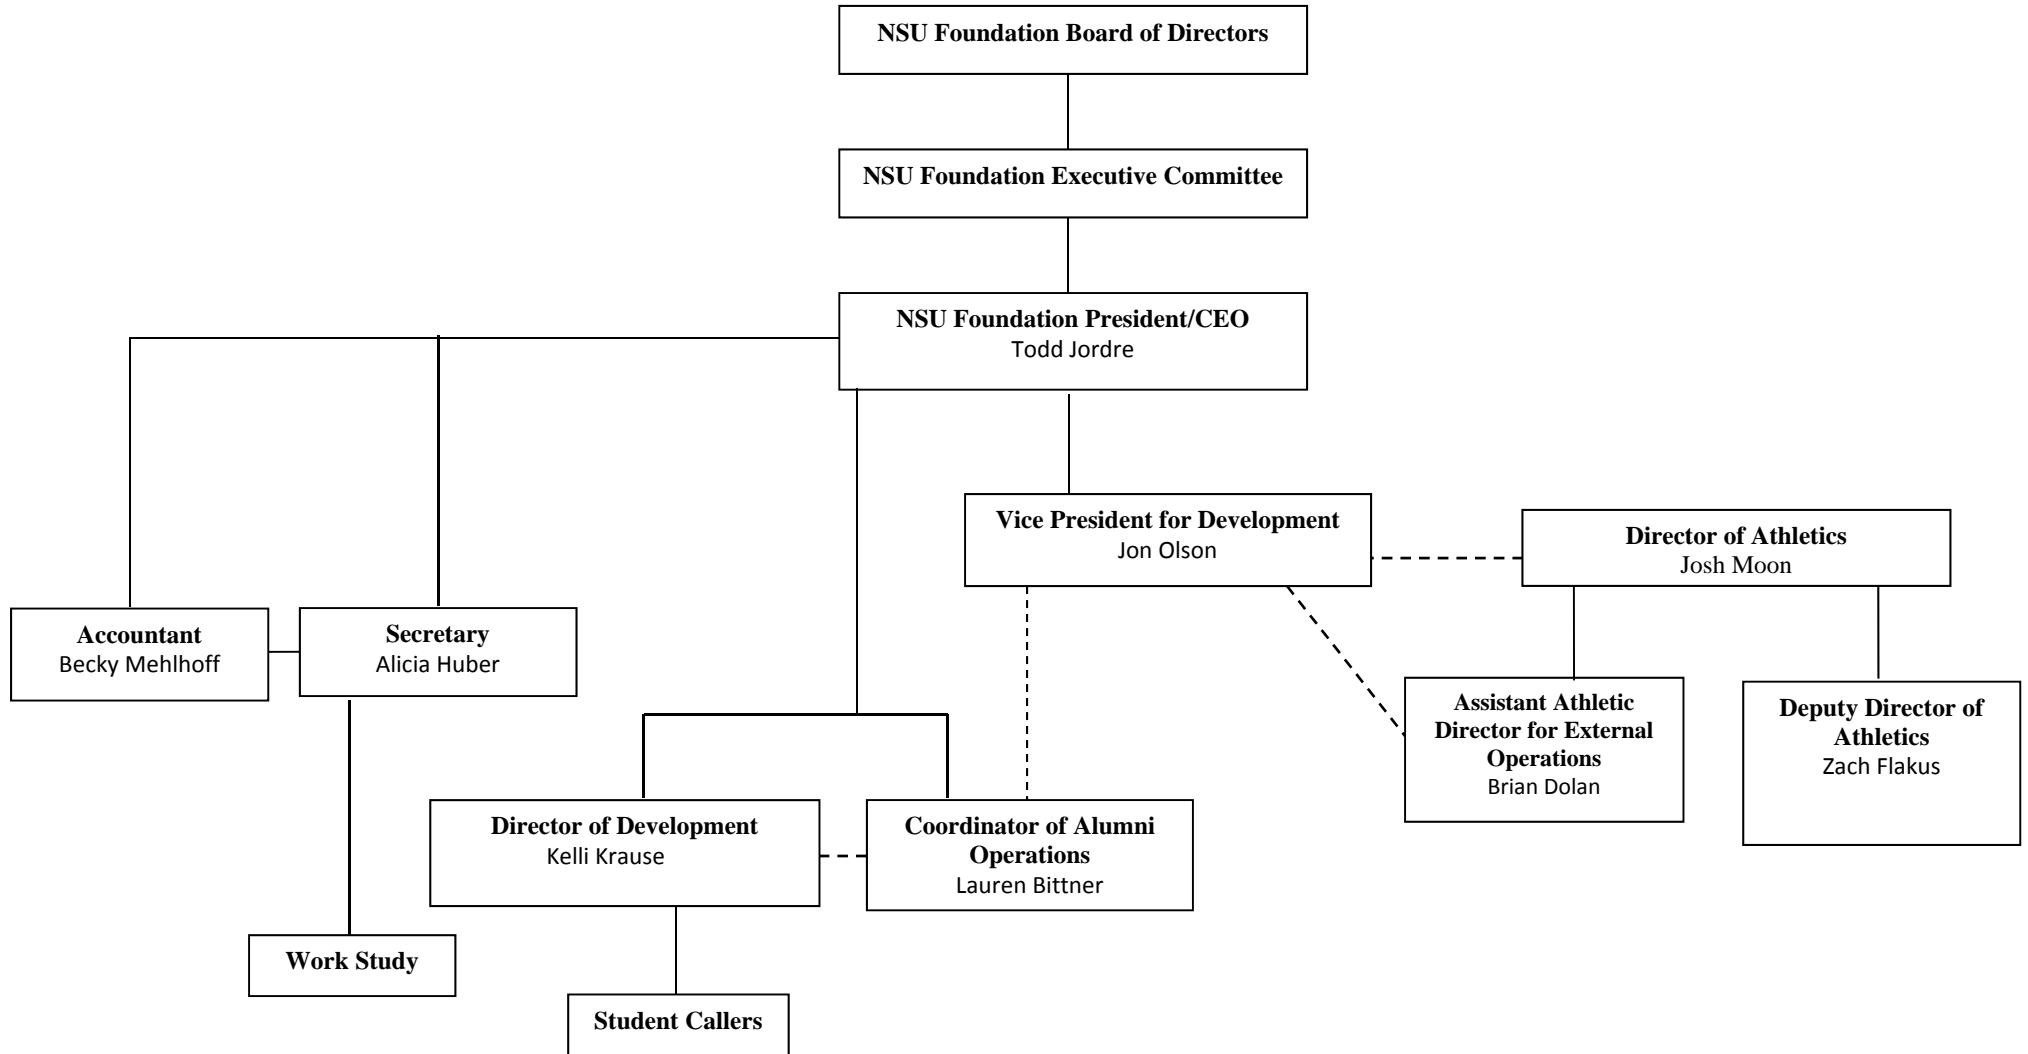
NSU Foundation Board of Directors

NSU Foundation Executive Committee

NSU Foundation President/CEO
Todd Jordre

Vice President for Development
Jon Olson

Director of Athletics
Josh Moon

Accountant
Becky Mehlhoff

Secretary
Alicia Huber

Assistant Athletic Director for External Operations
Brian Dolan

Deputy Director of Athletics
Zach Flakus

Director of Development
Kelli Krause

Coordinator of Alumni Operations
Lauren Bittner

Work Study

Student Callers